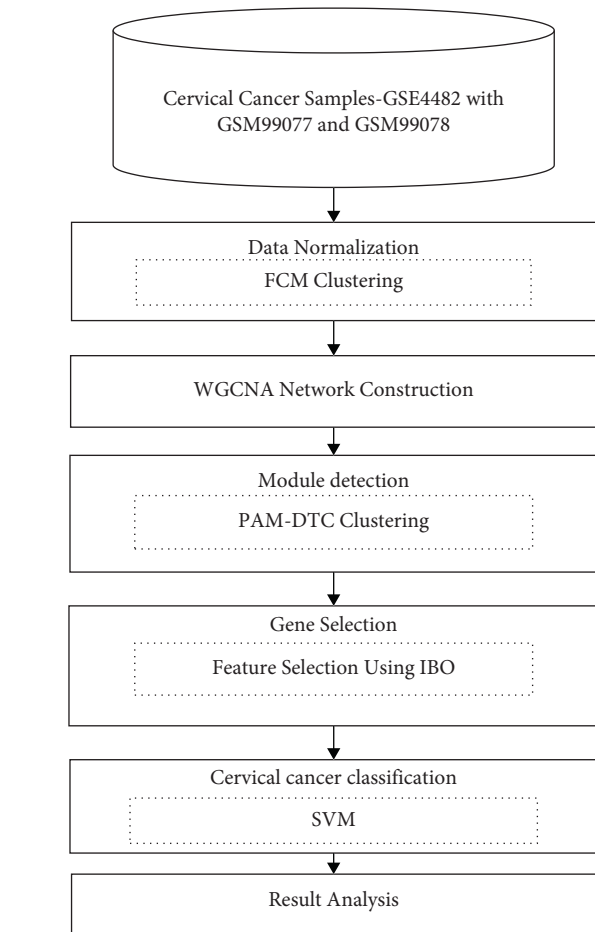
Cervical Cancer Samples-GSE4482 with GSM99077 and GSM99078

Data Normalization

FCM Clustering

WGCNA Network Construction

Module detection

PAM-DTC Clustering

Gene Selection

Feature Selection Using IBO

Cervical cancer classification

SVM

Result Analysis